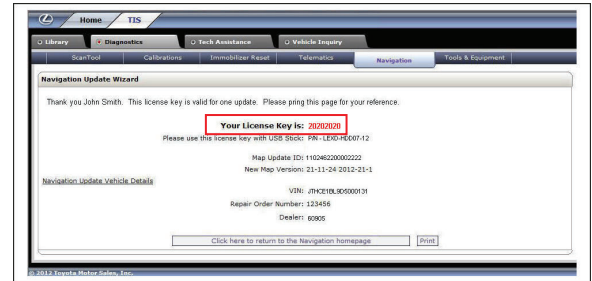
Home TIS

Library Diagnostics Tech Assistance Vehicle Inquiry

ScanTool Calibrations Immobilizer Reset Telematics Navigation Tools & Equipment

Navigation Update Wizard

Thank you John Smith. This license key is valid for one update. Please pring this page for your reference.

Your License Key is: 20202020

Please use this license key with USB Stick: PIN - LEXD-HDD07-12

Map Update ID: 1102462200002222

New Map Version: 21-11-24 2012-21-1

Navigation Update Vehicle Details

VIN: JTHCE1BL9D5000131

Repair Order Number: 123456

Dealer: 60805

Click here to return to the Navigation homepage

Print

© 2013 Toyota Motor Sales, Inc.